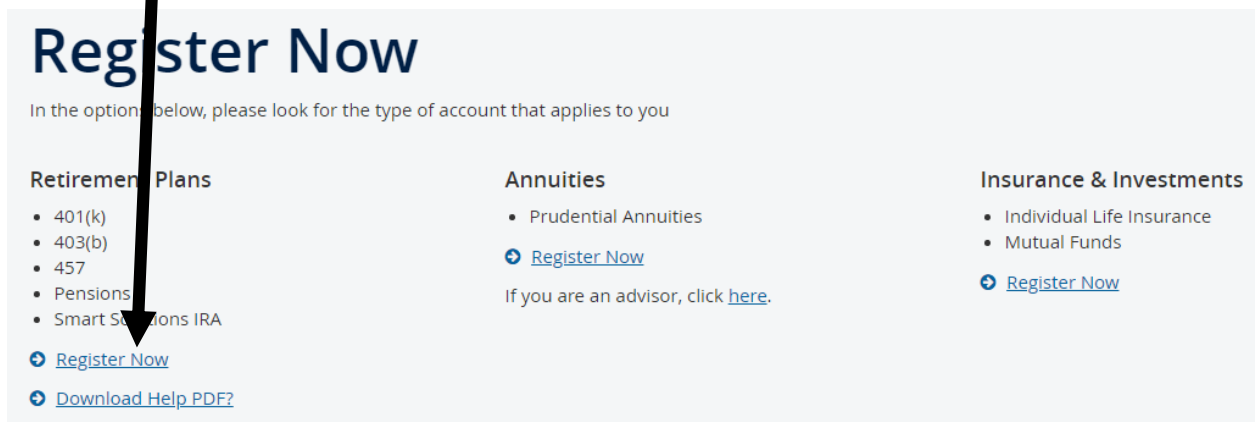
# Register Now

In the options below, please look for the type of account that applies to you

Retirement Plans

- 401(k)
- 403(b)
- 457
- Pensions
- Smart S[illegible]ions IRA

Register Now

Download Help PDF?

Annuities

- Prudential Annuities

Register Now

If you are an advisor, click here.

Insurance & Investments

- Individual Life Insurance
- Mutual Funds

Register Now